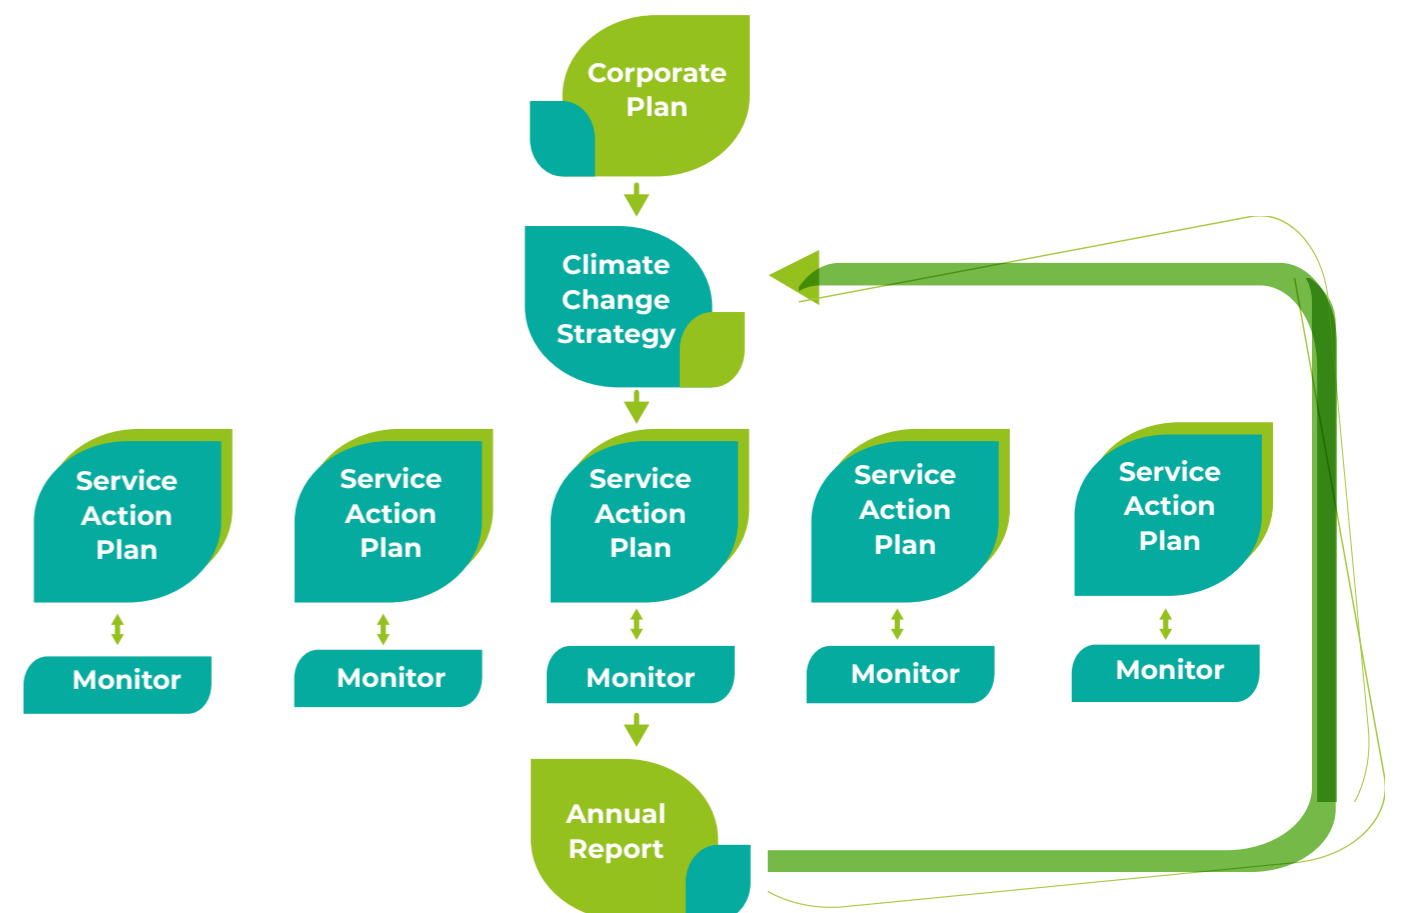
Corporate Plan

Climate Change Strategy

Service Action Plan

Monitor

Service Action Plan

Monitor

Service Action Plan

Monitor

Service Action Plan

Monitor

Service Action Plan

Monitor

Annual Report